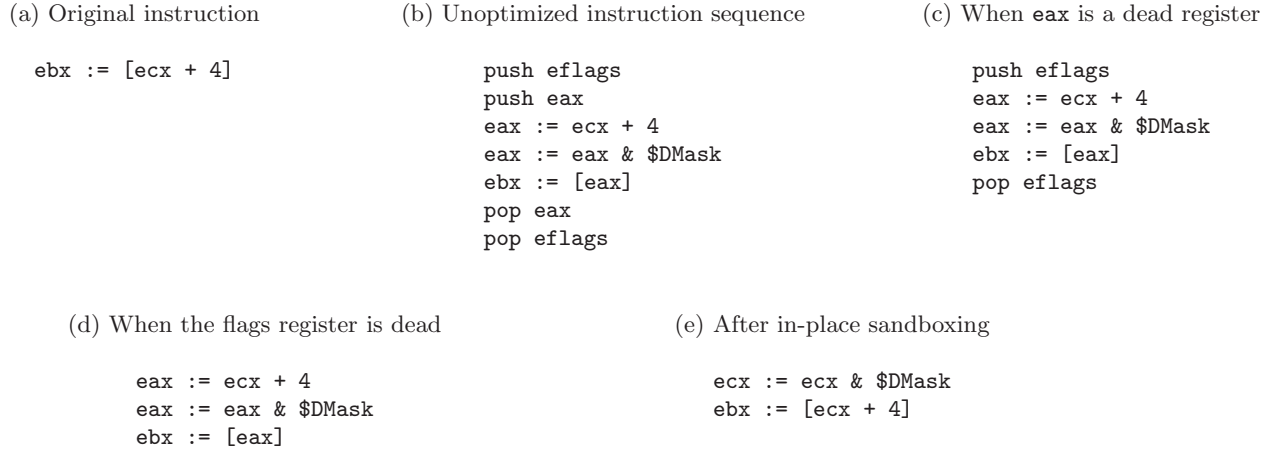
(a) Original instruction

ebx := [ecx + 4]

(b) Unoptimized instruction sequence

push eflags
push eax
eax := ecx + 4
eax := eax & $DMask
ebx := [eax]
pop eax
pop eflags

(c) When eax is a dead register

push eflags
eax := ecx + 4
eax := eax & $DMask
ebx := [eax]
pop eflags

(d) When the flags register is dead

eax := ecx + 4
eax := eax & $DMask
ebx := [eax]

(e) After in-place sandboxing

ecx := ecx & $DMask
ebx := [ecx + 4]